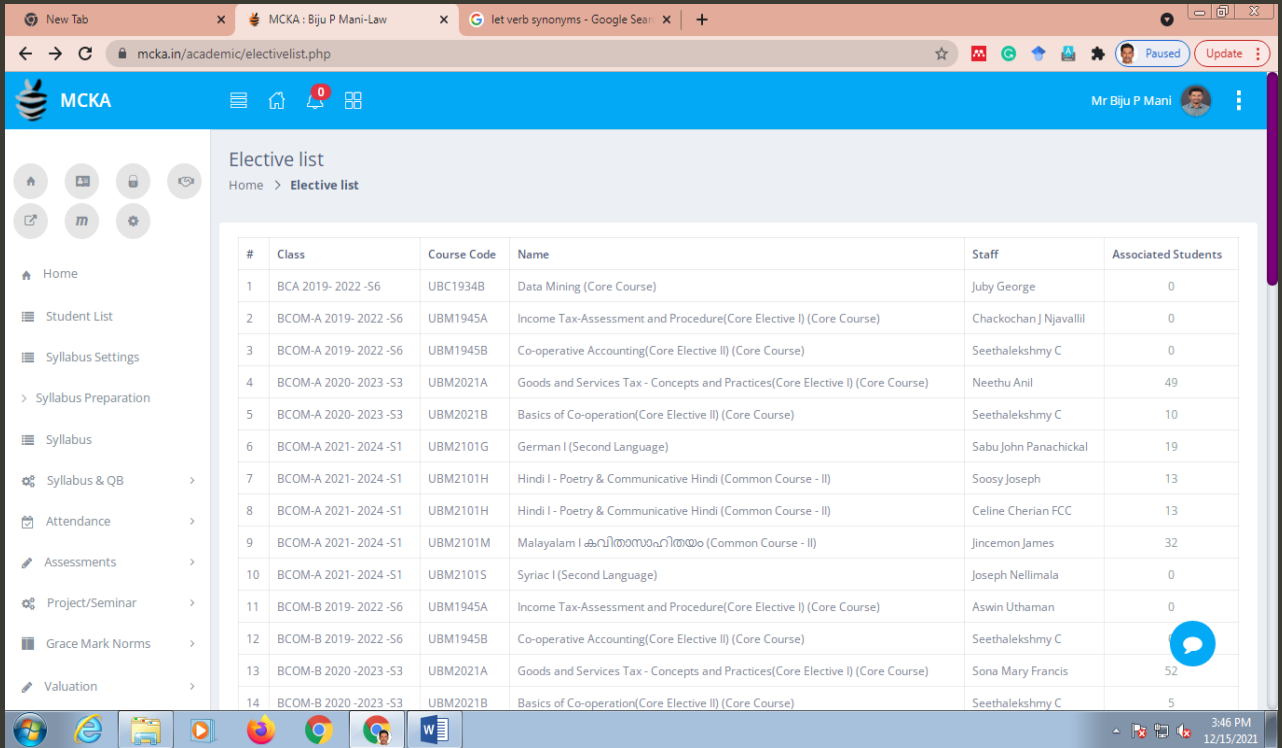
New Tab
MCKA : Biju P Mani-Law
let verb synonyms - Google Sear
mcka.in/academic/electivelist.php
Paused
Update

MCKA
0
Mr Biju P Mani

Home
Student List
Syllabus Settings
Syllabus Preparation
Syllabus
Syllabus & QB
Attendance
Assessments
Project/Seminar
Grace Mark Norms
Valuation

Elective list
Home > Elective list

| # | Class | Course Code | Name | Staff | Associated Students |
|---|---|---|---|---|---|
| 1 | BCA 2019- 2022 -S6 | UBC1934B | Data Mining (Core Course) | Juby George | 0 |
| 2 | BCOM-A 2019- 2022 -S6 | UBM1945A | Income Tax-Assessment and Procedure(Core Elective I) (Core Course) | Chackochan J Njavallil | 0 |
| 3 | BCOM-A 2019- 2022 -S6 | UBM1945B | Co-operative Accounting(Core Elective II) (Core Course) | Seethalekshmy C | 0 |
| 4 | BCOM-A 2020- 2023 -S3 | UBM2021A | Goods and Services Tax - Concepts and Practices(Core Elective I) (Core Course) | Neethu Anil | 49 |
| 5 | BCOM-A 2020- 2023 -S3 | UBM2021B | Basics of Co-operation(Core Elective II) (Core Course) | Seethalekshmy C | 10 |
| 6 | BCOM-A 2021- 2024 -S1 | UBM2101G | German I (Second Language) | Sabu John Panachickal | 19 |
| 7 | BCOM-A 2021- 2024 -S1 | UBM2101H | Hindi I - Poetry & Communicative Hindi (Common Course - II) | Soosy Joseph | 13 |
| 8 | BCOM-A 2021- 2024 -S1 | UBM2101H | Hindi I - Poetry & Communicative Hindi (Common Course - II) | Celine Cherian FCC | 13 |
| 9 | BCOM-A 2021- 2024 -S1 | UBM2101M | Malayalam I കവിതാസാഹിത്യം (Common Course - II) | Jincemon James | 32 |
| 10 | BCOM-A 2021- 2024 -S1 | UBM2101S | Syriac I (Second Language) | Joseph Nellimala | 0 |
| 11 | BCOM-B 2019- 2022 -S6 | UBM1945A | Income Tax-Assessment and Procedure(Core Elective I) (Core Course) | Aswin Uthaman | 0 |
| 12 | BCOM-B 2019- 2022 -S6 | UBM1945B | Co-operative Accounting(Core Elective II) (Core Course) | Seethalekshmy C | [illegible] |
| 13 | BCOM-B 2020 -2023 -S3 | UBM2021A | Goods and Services Tax - Concepts and Practices(Core Elective I) (Core Course) | Sona Mary Francis | 52 |
| 14 | BCOM-B 2020 -2023 -S3 | UBM2021B | Basics of Co-operation(Core Elective II) (Core Course) | Seethalekshmy C | 5 |

3:46 PM
12/15/2021